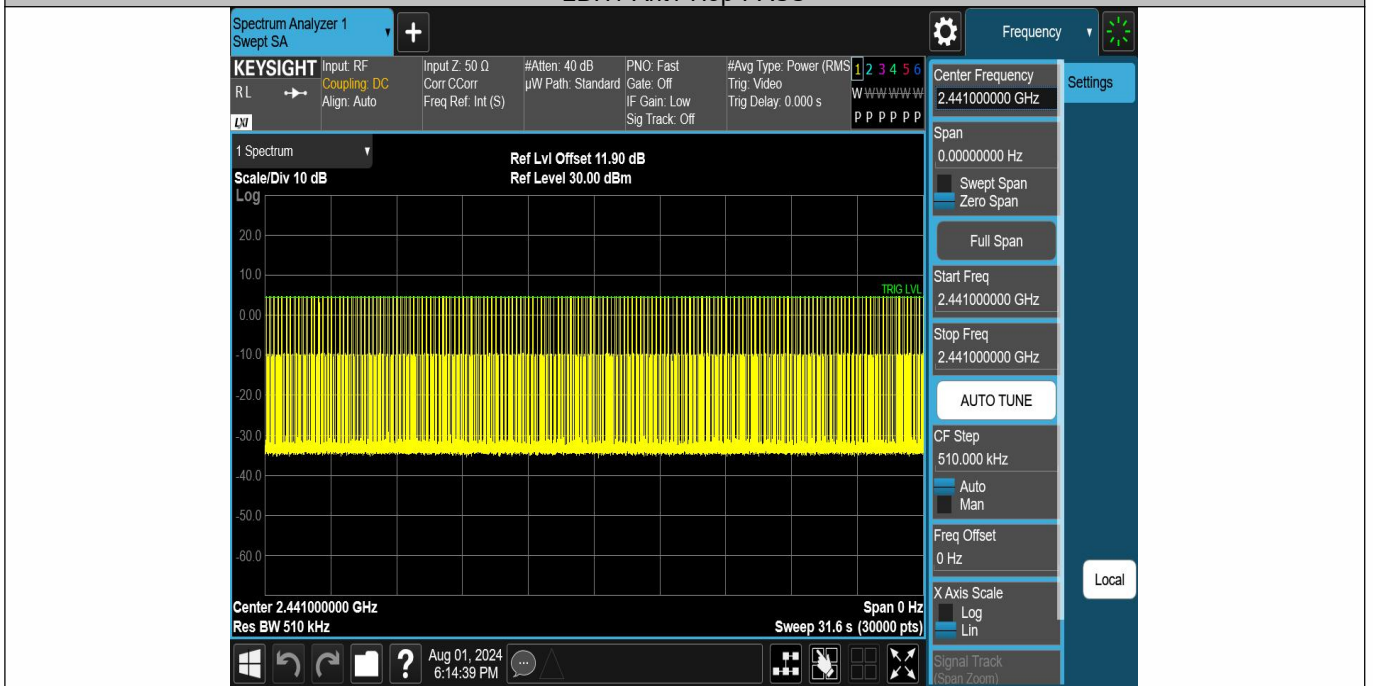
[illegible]

Spectrum Analyzer 1
Swept SA

Frequency

KEYSIGHT
RL
LXI

Input: RF
Coupling: DC
Align: Auto

Input Z: 50 Ω
Corr CCorr
Freq Ref: Int (S)

#Atten: 40 dB
µW Path: Standard

PNO: Fast
Gate: Off
IF Gain: Low
Sig Track: Off

#Avg Type: Power (RMS)
Trig: Video
Trig Delay: 0.000 s

1 2 3 4 5 6
W W W W W W
P P P P P P

1 Spectrum

Scale/Div 10 dB
Log

Ref Lvl Offset 11.90 dB
Ref Level 30.00 dBm

20.0
10.0
0.00
-10.0
-20.0
-30.0
-40.0
-50.0
-60.0

TRIG LVL

Center 2.441000000 GHz
Res BW 510 kHz

Span 0 Hz
Sweep 31.6 s (30000 pts)

Aug 01, 2024
6:14:39 PM

Center Frequency
2.441000000 GHz

Settings

Span
0.00000000 Hz
Swept Span
Zero Span

Full Span

Start Freq
2.441000000 GHz

Stop Freq
2.441000000 GHz

AUTO TUNE

CF Step
510.000 kHz
Auto
Man

Freq Offset
0 Hz

Local

X Axis Scale
Log
Lin

Signal Track
(Span Zoom)